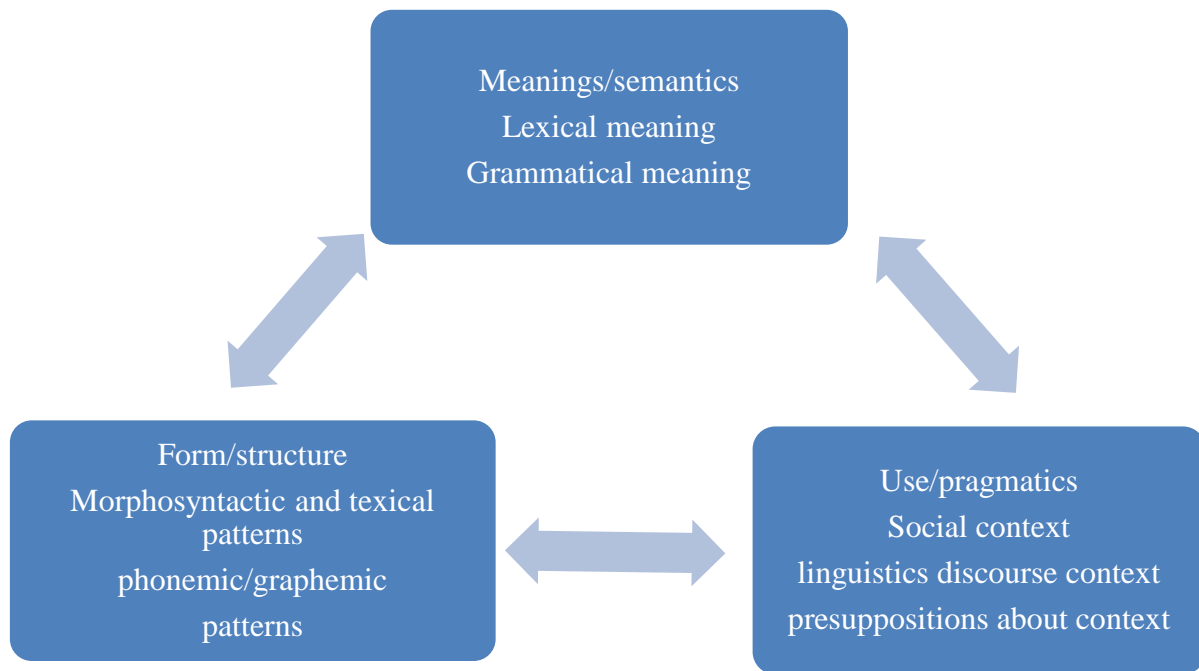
Meanings/semantics
Lexical meaning
Grammatical meaning

Form/structure
Morphosyntactic and texical patterns
phonemic/graphemic patterns

Use/pragmatics
Social context
linguistics discourse context
presuppositions about context